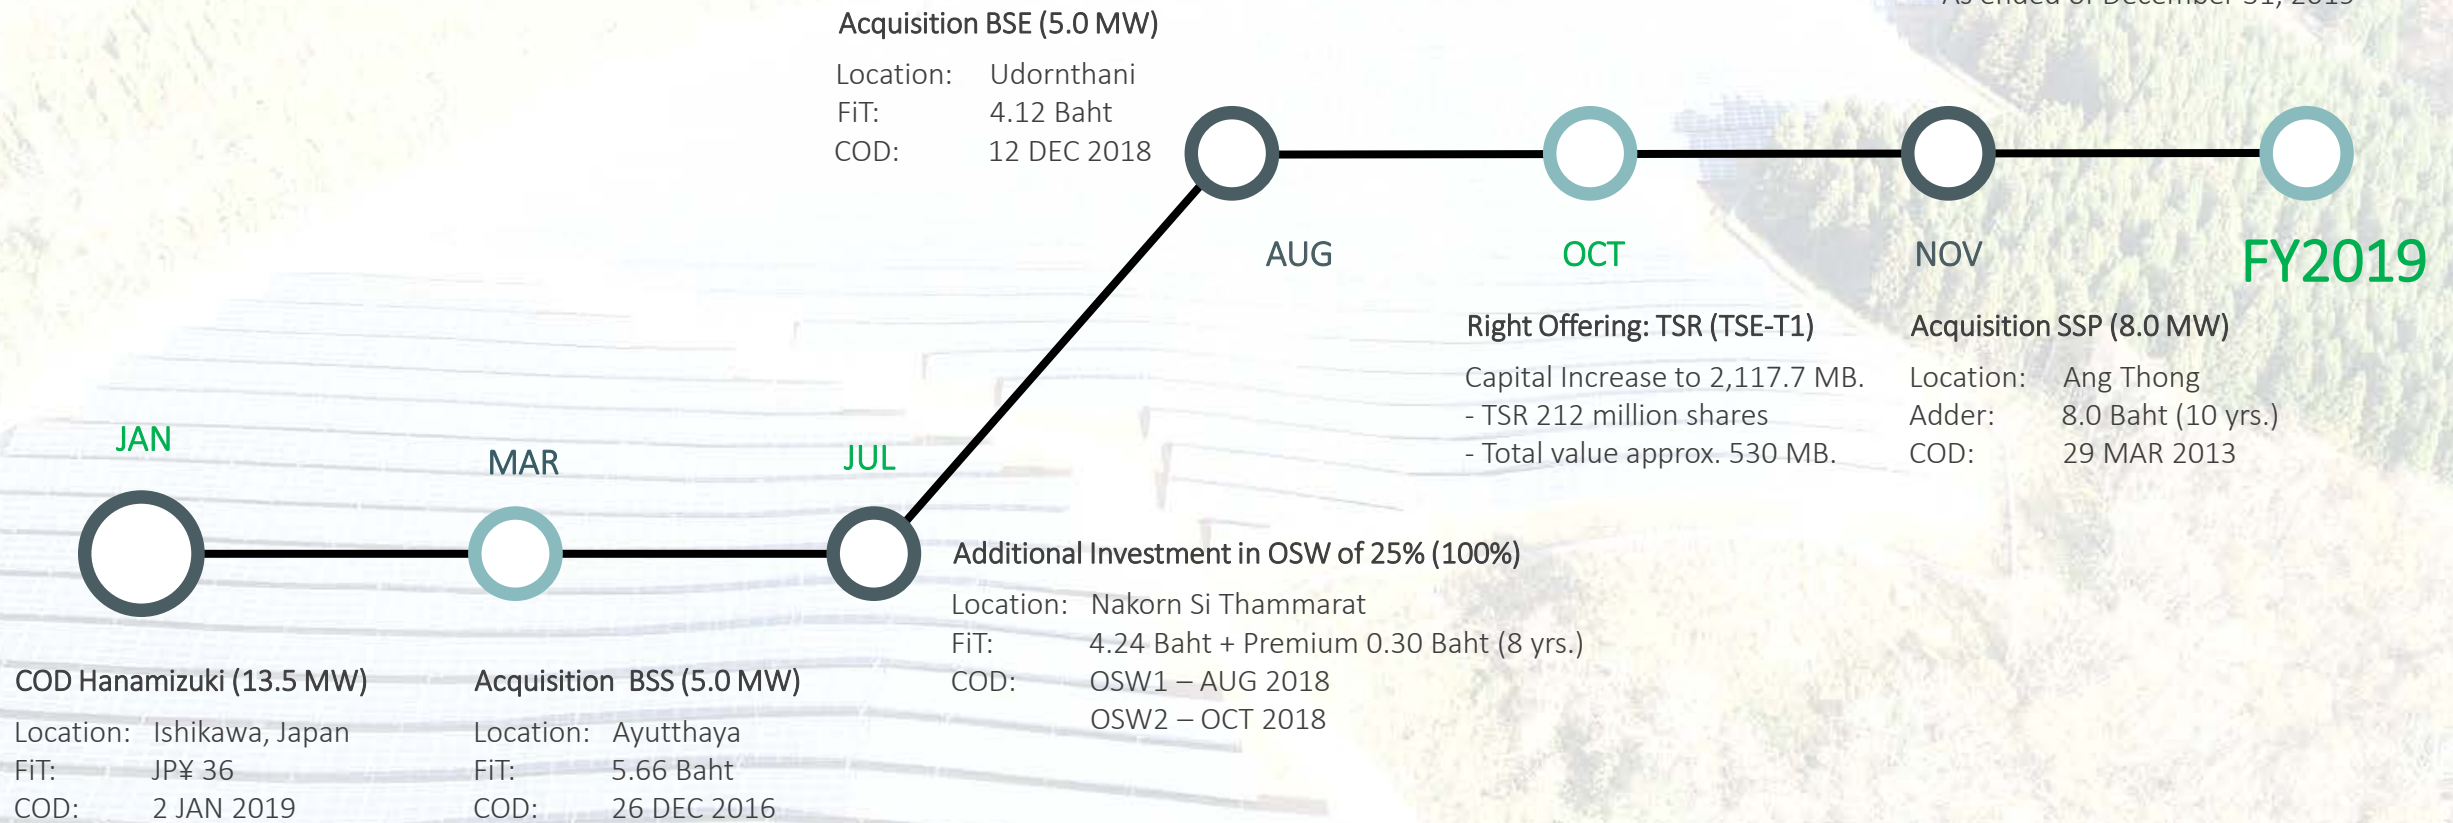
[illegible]

Acquisition BSE (5.0 MW)

Location: Udornthani
FiT: 4.12 Baht
COD: 12 DEC 2018

AUG

OCT

NOV

FY2019

Right Offering: TSR (TSE-T1)

Capital Increase to 2,117.7 MB.
- TSR 212 million shares
- Total value approx. 530 MB.

Acquisition SSP (8.0 MW)

Location: Ang Thong
Adder: 8.0 Baht (10 yrs.)
COD: 29 MAR 2013

JAN

MAR

JUL

Additional Investment in OSW of 25% (100%)

Location: Nakorn Si Thammarat
FiT: 4.24 Baht + Premium 0.30 Baht (8 yrs.)
COD: OSW1 – AUG 2018
OSW2 – OCT 2018

COD Hanamizuki (13.5 MW)

Location: Ishikawa, Japan
FiT: JP¥ 36
COD: 2 JAN 2019

Acquisition BSS (5.0 MW)

Location: Ayutthaya
FiT: 5.66 Baht
COD: 26 DEC 2016